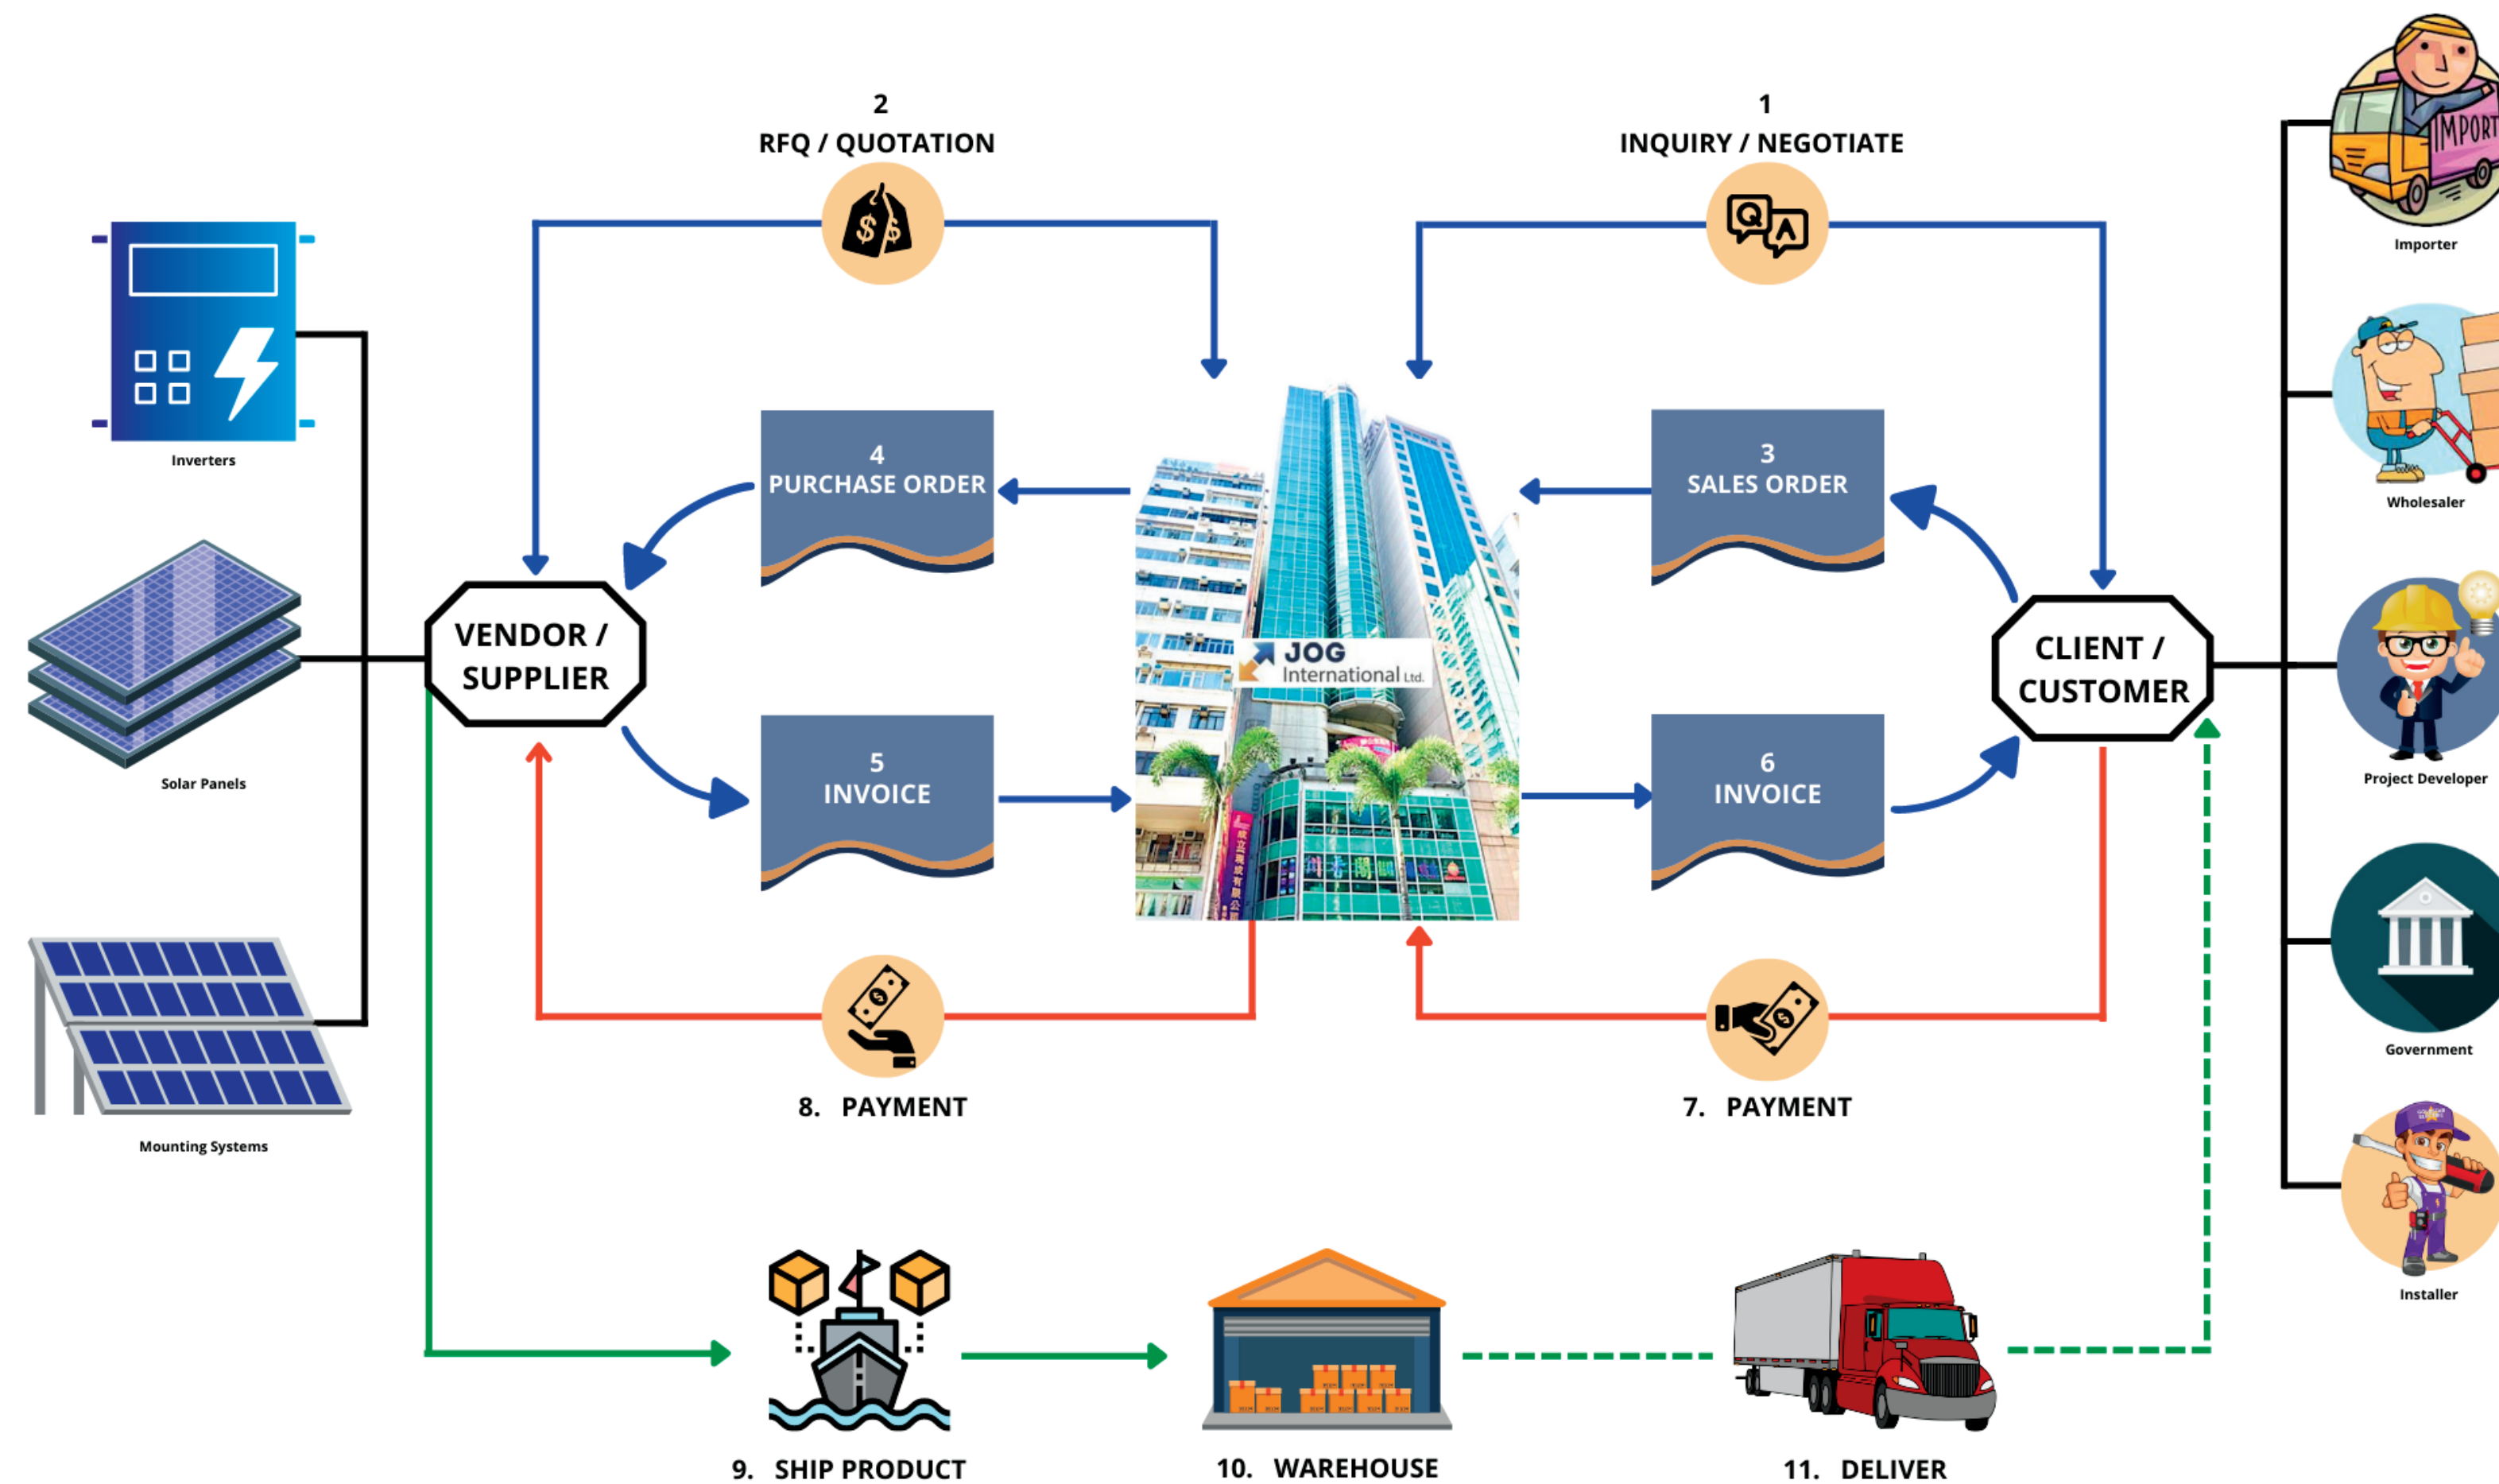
2
RFQ / QUOTATION

1
INQUIRY / NEGOTIATE

IMPORT

Importer

Inverters

4
PURCHASE ORDER

3
SALES ORDER

Wholesaler

Solar Panels

VENDOR / SUPPLIER

JOG International Ltd.

CLIENT / CUSTOMER

Project Developer

5
INVOICE

6
INVOICE

Mounting Systems

8. PAYMENT

7. PAYMENT

Government

Installer

9. SHIP PRODUCT

10. WAREHOUSE

11. DELIVER